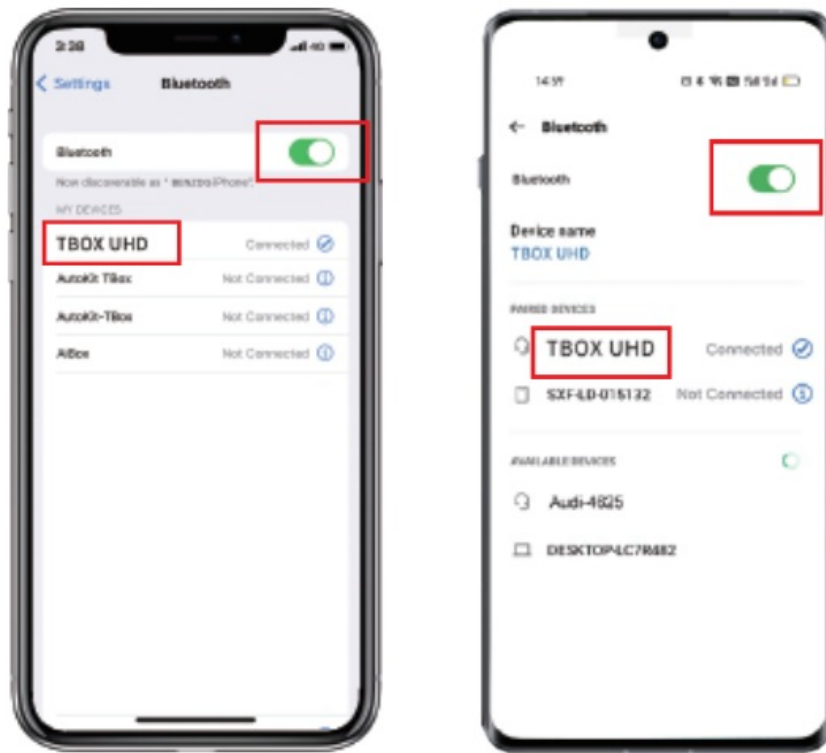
3:38

< Settings Bluetooth

Bluetooth

Now discoverable as "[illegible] iPhone".

MY DEVICES

TBOX UHD Connected

AutoKit TBox Not Connected

AutoKit-TBox Not Connected

AiBox Not Connected

14:59

← Bluetooth

Bluetooth

Device name
TBOX UHD

PAIRED DEVICES

TBOX UHD Connected

SXF-LD-015132 Not Connected

AVAILABLE DEVICES

Audi-4825

DESKTOP-LC7R482